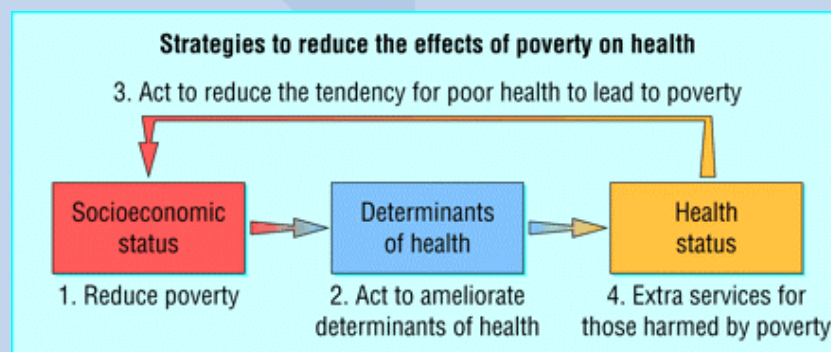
Strategies to reduce the effects of poverty on health

3. Act to reduce the tendency for poor health to lead to poverty

Socioeconomic status

Determinants of health

Health status

1. Reduce poverty

2. Act to ameliorate determinants of health

4. Extra services for those harmed by poverty